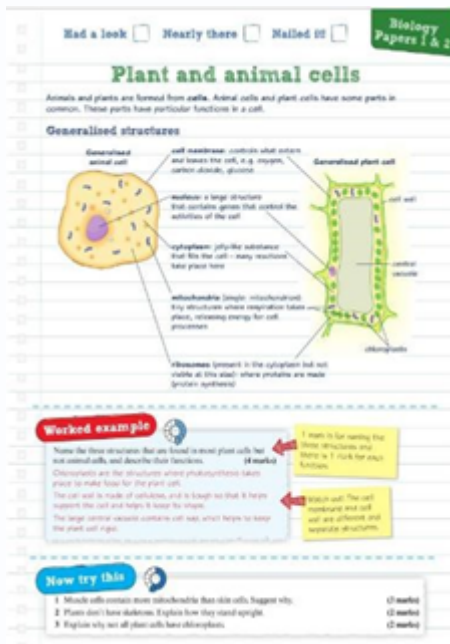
Had a look Nearly there Nailed it!

Biology Papers 1 & 2

Plant and animal cells

Animals and plants are formed from cells. Animal cells and plant cells have some parts in common. These parts have particular functions in a cell.

Generalised structures

Generalised animal cell

cell membrane: controls what enters and leaves the cell, e.g. oxygen, carbon dioxide, glucose

nucleus: a large structure that contains genes that control the activities of the cell

cytoplasm: jelly-like substance that fills the cell – many reactions take place here

mitochondria (single: mitochondrion): tiny structures where respiration takes place, releasing energy for cell processes

ribosomes (present in the cytoplasm but not visible at this size): where proteins are made (protein synthesis)

Generalised plant cell

cell wall

central vacuole

chloroplasts

Worked example

Name the three structures that are found in most plant cells but not animal cells, and describe their functions. (4 marks)

Chloroplasts are the structures where photosynthesis takes place to make food for the plant cell.

The cell wall is made of cellulose, and is tough so that it helps support the cell and helps it keep its shape.

The large central vacuole contains cell sap, which helps to keep the plant cell rigid.

1 mark is for naming the three structures and there is 1 mark for each function.

Watch out! The cell membrane and cell wall are different and separate structures.

Now try this

1 Muscle cells contain more mitochondria than skin cells. Suggest why. (2 marks)

2 Plants don't have skeletons. Explain how they stand upright. (2 marks)

3 Explain why not all plant cells have chloroplasts. (2 marks)